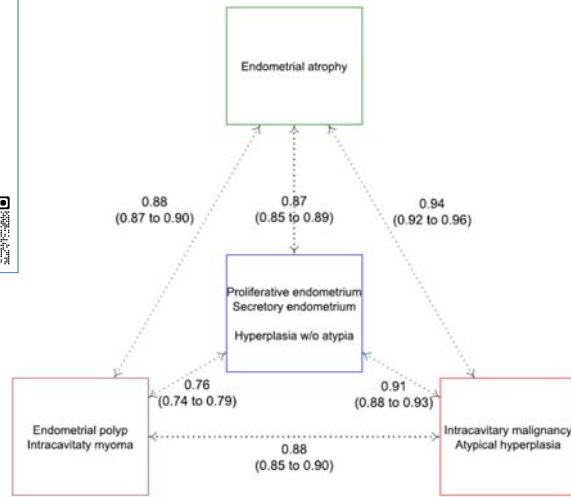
Endometrial atrophy

0.88
(0.87 to 0.90)

0.87
(0.85 to 0.89)

0.94
(0.92 to 0.96)

Proliferative endometrium
Secretory endometrium

Hyperplasia w/o atypia

0.76
(0.74 to 0.79)

0.91
(0.88 to 0.93)

Endometrial polyp
Intracavitaty myoma

Intracavitary malignancy
Atypical hyperplasia

0.88
(0.85 to 0.90)